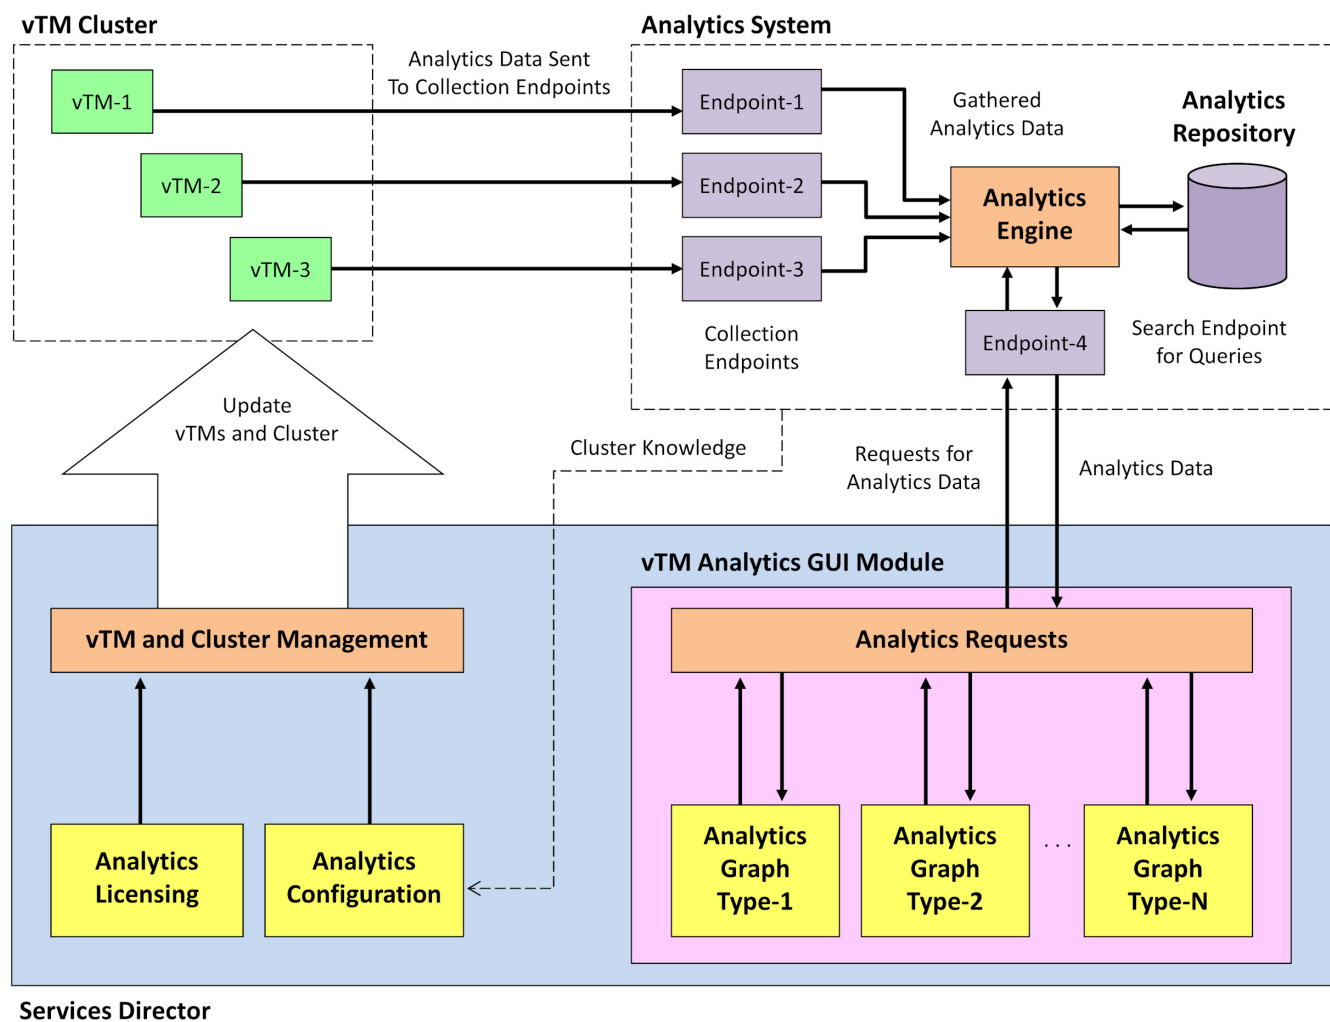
vTM Cluster

vTM-1

vTM-2

vTM-3

Analytics Data Sent To Collection Endpoints

Analytics System

Endpoint-1

Endpoint-2

Endpoint-3

Gathered Analytics Data

Analytics Engine

Analytics Repository

Collection Endpoints

Endpoint-4

Search Endpoint for Queries

Update vTMs and Cluster

Cluster Knowledge

Requests for Analytics Data

Analytics Data

vTM Analytics GUI Module

vTM and Cluster Management

Analytics Requests

Analytics Licensing

Analytics Configuration

Analytics Graph Type-1

Analytics Graph Type-2

. . .

Analytics Graph Type-N

Services Director